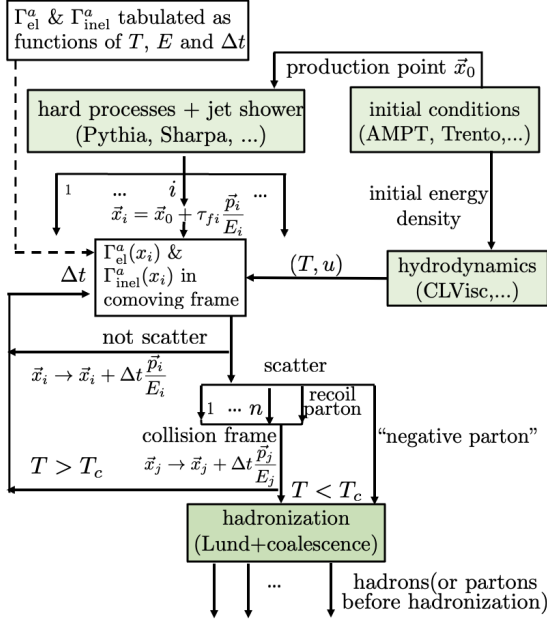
$\Gamma^a_{\rm el}$ & $\Gamma^a_{\rm inel}$ tabulated as functions of $T$, $E$ and $\Delta t$

production point $\vec{x}_0$

hard processes + jet shower (Pythia, Sharpa, ...)

initial conditions (AMPT, Trento,...)

1 ... $i$ ...

$\vec{x}_i = \vec{x}_0 + \tau_{fi}\frac{\vec{p}_i}{E_i}$

initial energy density

$\Gamma^a_{\rm el}(x_i)$ & $\Gamma^a_{\rm inel}(x_i)$ in comoving frame

$\Delta t$

$(T, u)$

hydrodynamics (CLVisc,...)

not scatter

$\vec{x}_i \to \vec{x}_i + \Delta t\frac{\vec{p}_i}{E_i}$

scatter

1 ... $n$

recoil parton

collision frame

"negative parton"

$T > T_c$

$\vec{x}_j \to \vec{x}_j + \Delta t\frac{\vec{p}_j}{E_j}$

$T < T_c$

hadronization (Lund+coalescence)

...

hadrons(or partons before hadronization)